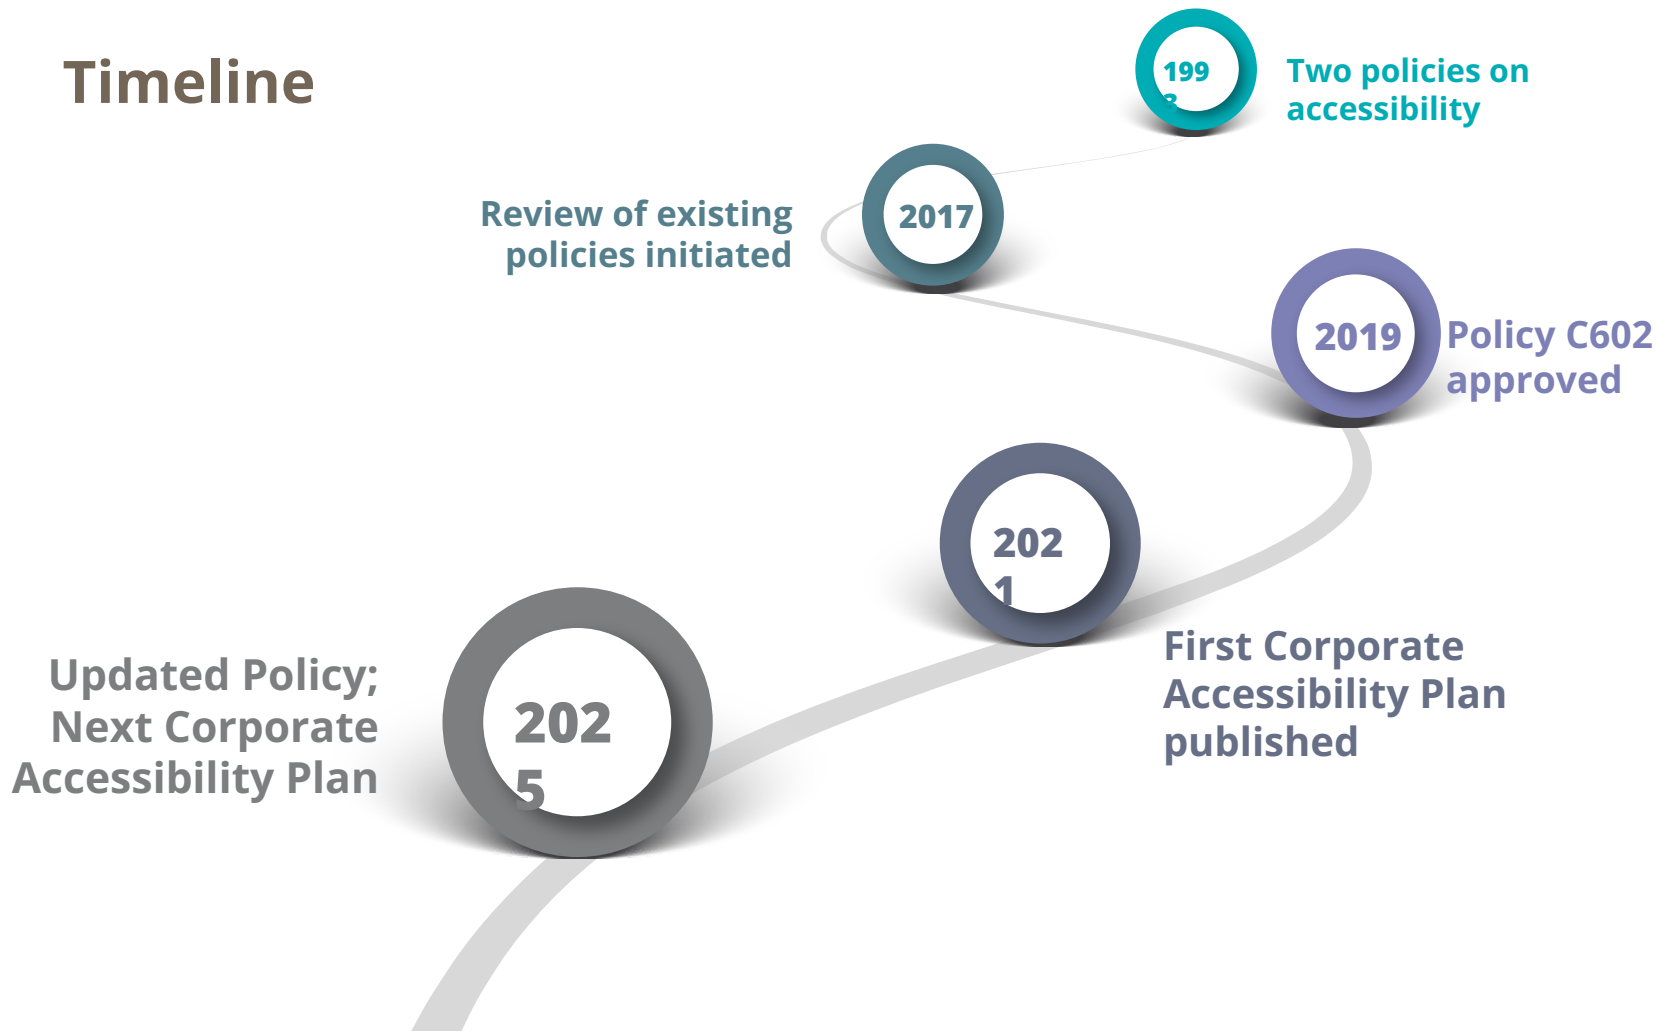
Timeline

199
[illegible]

Two policies on accessibility

Review of existing policies initiated

2017

2019

Policy C602 approved

202
1

First Corporate Accessibility Plan published

Updated Policy; Next Corporate Accessibility Plan

202
5